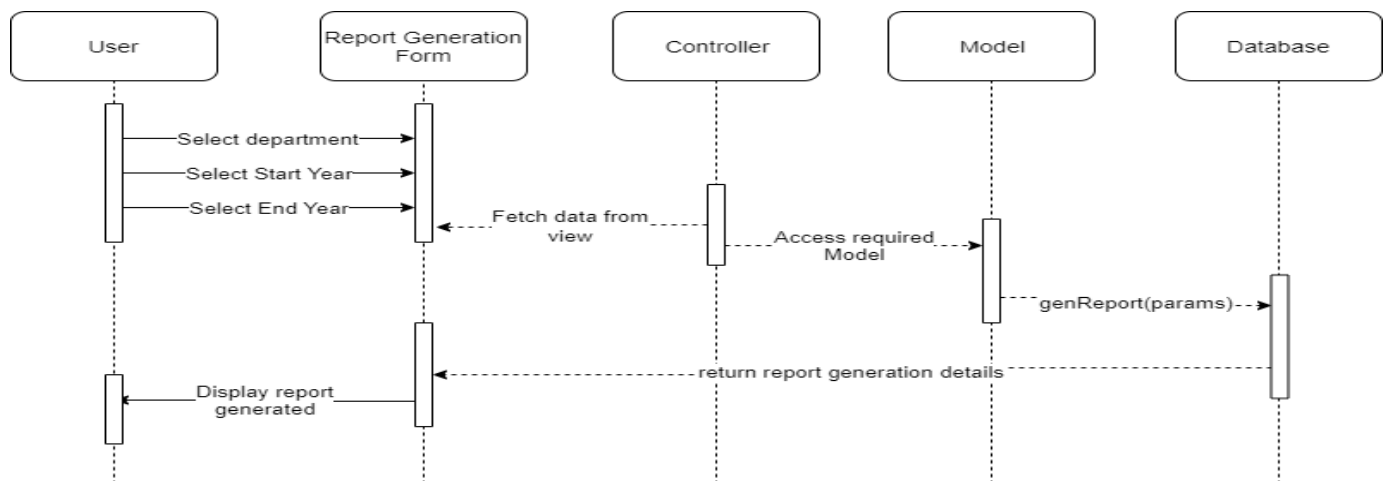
User

Report Generation Form

Controller

Model

Database

Select department

Select Start Year

Select End Year

Fetch data from view

Access required Model

genReport(params)

return report generation details

Display report generated